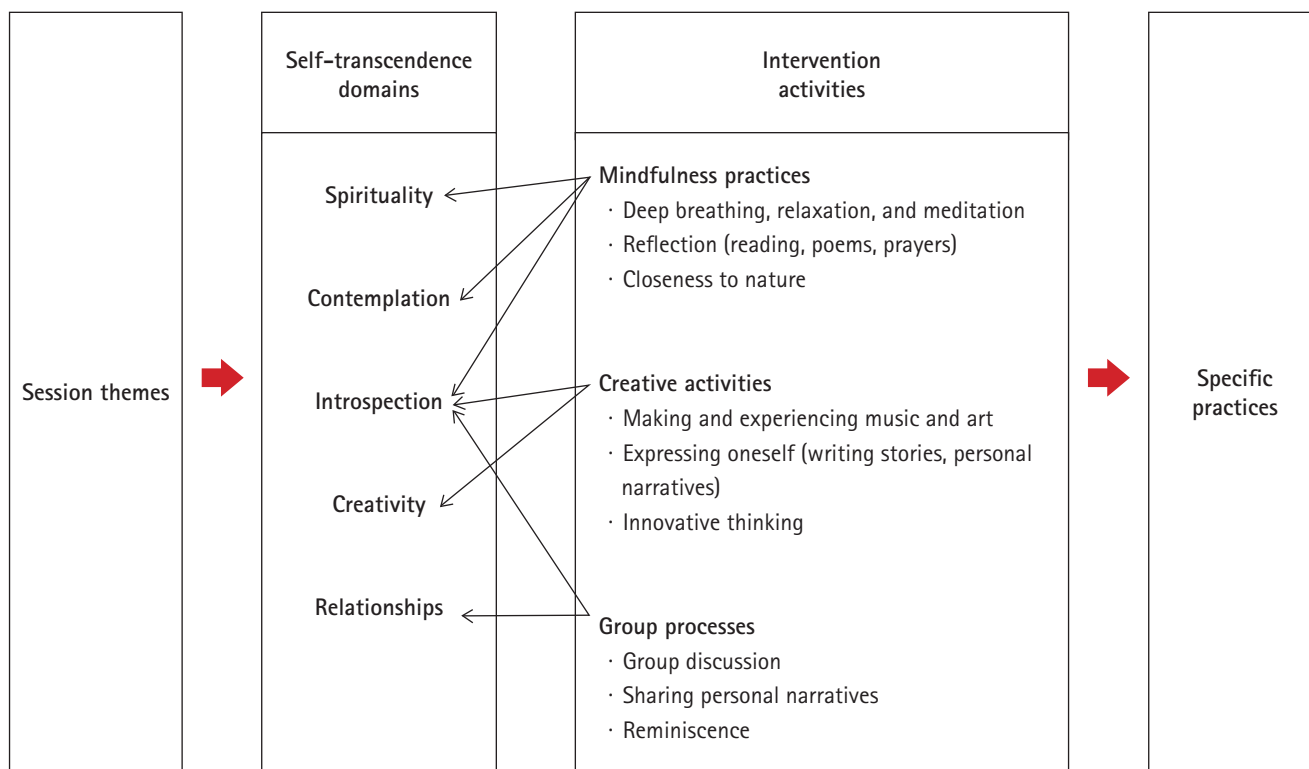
Session themes

Self-transcendence domains

Spirituality

Contemplation

Introspection

Creativity

Relationships

Intervention activities

Mindfulness practices
· Deep breathing, relaxation, and meditation
· Reflection (reading, poems, prayers)
· Closeness to nature

Creative activities
· Making and experiencing music and art
· Expressing oneself (writing stories, personal narratives)
· Innovative thinking

Group processes
· Group discussion
· Sharing personal narratives
· Reminiscence

Specific practices